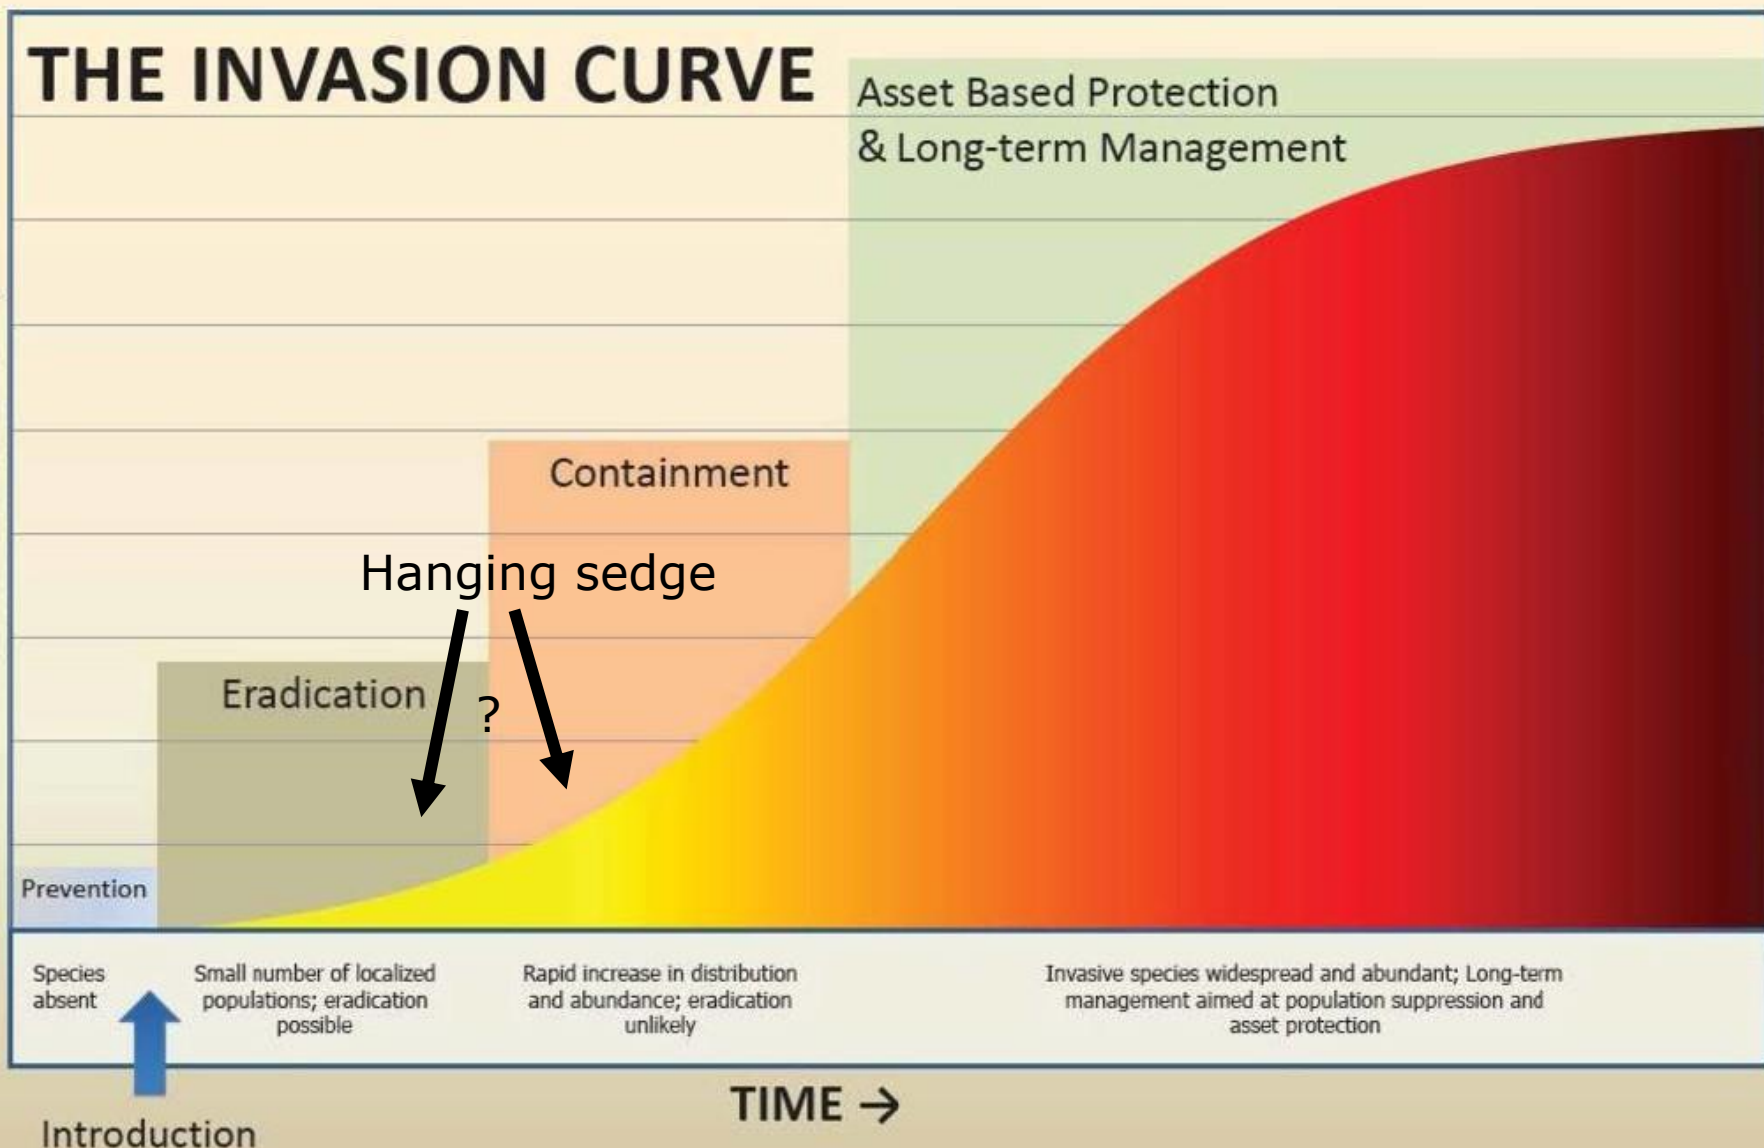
THE INVASION CURVE

Asset Based Protection & Long-term Management

Containment

Hanging sedge

Eradication

?

Prevention

Species absent

Small number of localized populations; eradication possible

Rapid increase in distribution and abundance; eradication unlikely

Invasive species widespread and abundant; Long-term management aimed at population suppression and asset protection

TIME →

Introduction